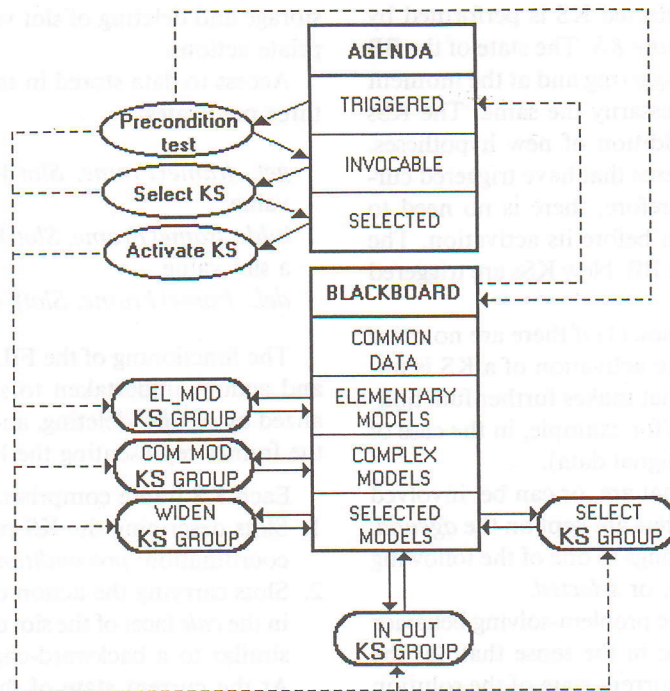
AGENDA
TRIGGERED
INVOCABLE
SELECTED
Precondition test
Select KS
Activate KS
BLACKBOARD
COMMON DATA
ELEMENTARY MODELS
COMPLEX MODELS
SELECTED MODELS
EL_MOD KS GROUP
COM_MOD KS GROUP
WIDEN KS GROUP
SELECT KS GROUP
IN_OUT KS GROUP